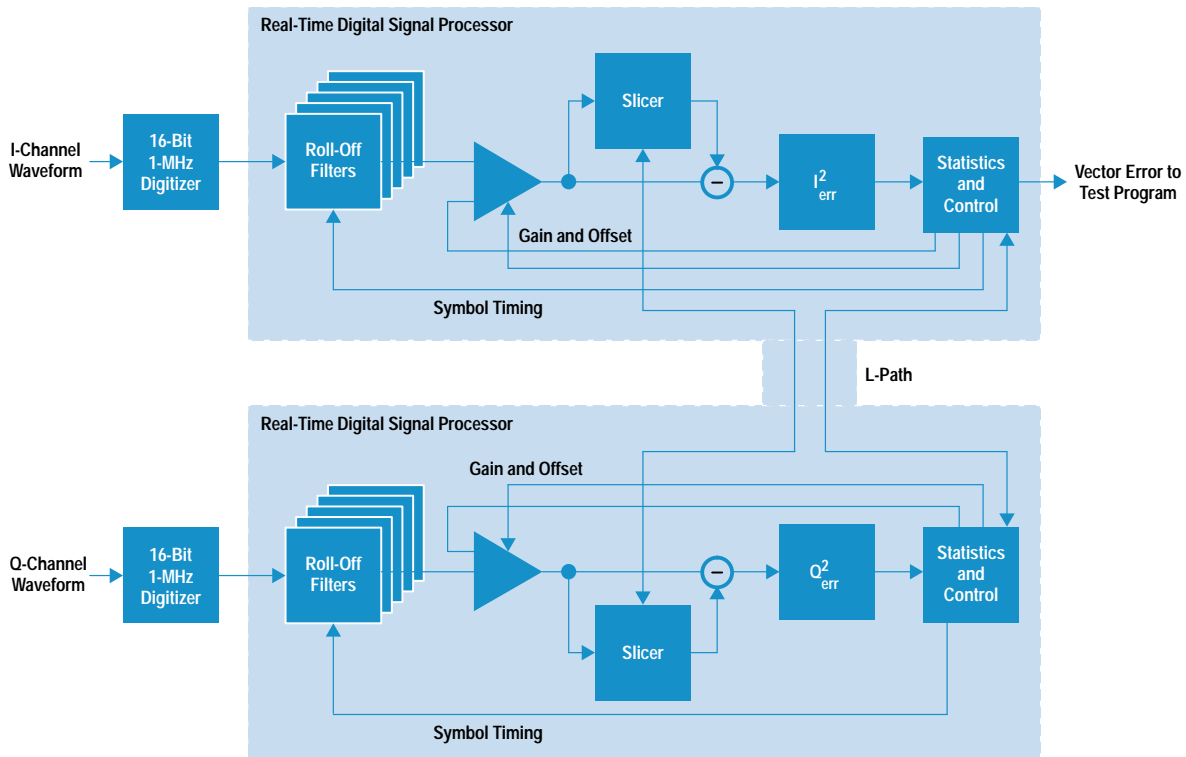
Real-Time Digital Signal Processor

I-Channel Waveform

16-Bit 1-MHz Digitizer

Roll-Off Filters

Slicer

$-$

$I^2_{err}$

Statistics and Control

Vector Error to Test Program

Gain and Offset

Symbol Timing

L-Path

Real-Time Digital Signal Processor

Gain and Offset

Q-Channel Waveform

16-Bit 1-MHz Digitizer

Roll-Off Filters

$-$

$Q^2_{err}$

Statistics and Control

Slicer

Symbol Timing